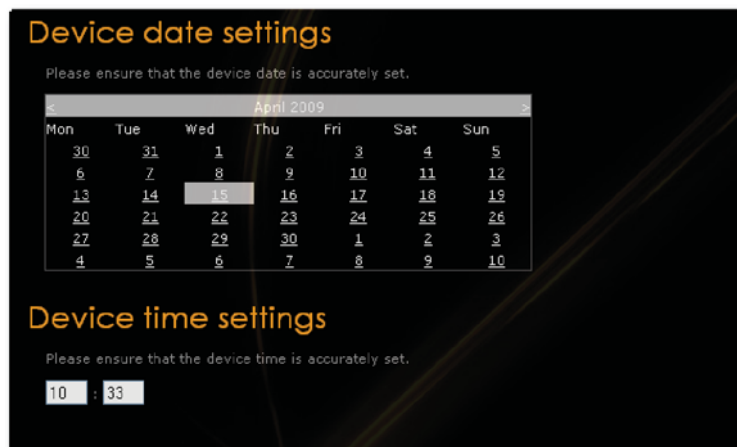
Device date settings

Please ensure that the device date is accurately set.

| < | | | April 2009 | | | > |
|---|---|---|---|---|---|---|
| Mon | Tue | Wed | Thu | Fri | Sat | Sun |
| 30 | 31 | 1 | 2 | 3 | 4 | 5 |
| 6 | 7 | 8 | 9 | 10 | 11 | 12 |
| 13 | 14 | 15 | 16 | 17 | 18 | 19 |
| 20 | 21 | 22 | 23 | 24 | 25 | 26 |
| 27 | 28 | 29 | 30 | 1 | 2 | 3 |
| 4 | 5 | 6 | 7 | 8 | 9 | 10 |

Device time settings

Please ensure that the device time is accurately set.

10 : 33